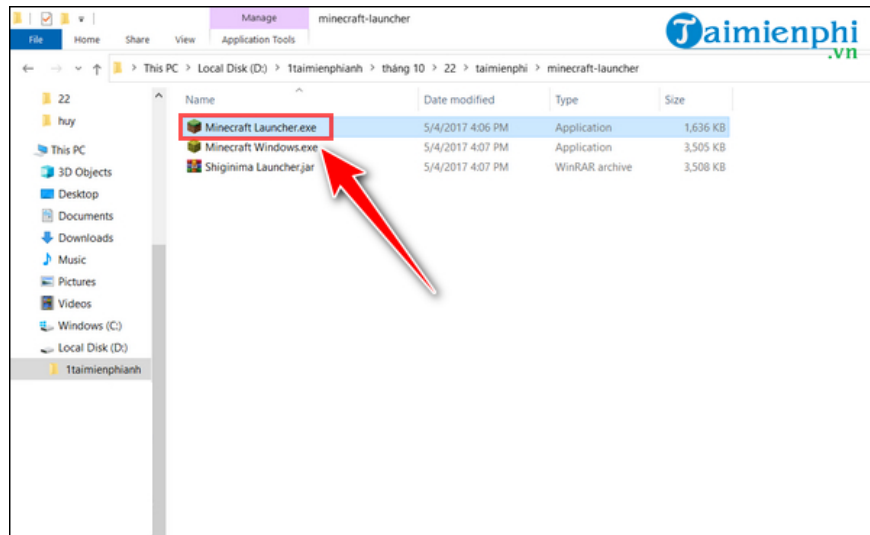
Manage
minecraft-launcher
File Home Share View Application Tools
Taimienphi .vn
This PC › Local Disk (D:) › 1taimienphianh › tháng 10 › 22 › taimienphi › minecraft-launcher

22
huy
This PC
3D Objects
Desktop
Documents
Downloads
Music
Pictures
Videos
Windows (C:)
Local Disk (D:)
1taimienphianh

| Name | Date modified | Type | Size |
|---|---|---|---|
| Minecraft Launcher.exe | 5/4/2017 4:06 PM | Application | 1,636 KB |
| Minecraft Windows.exe | 5/4/2017 4:07 PM | Application | 3,505 KB |
| Shiginima Launcher.jar | 5/4/2017 4:07 PM | WinRAR archive | 3,508 KB |